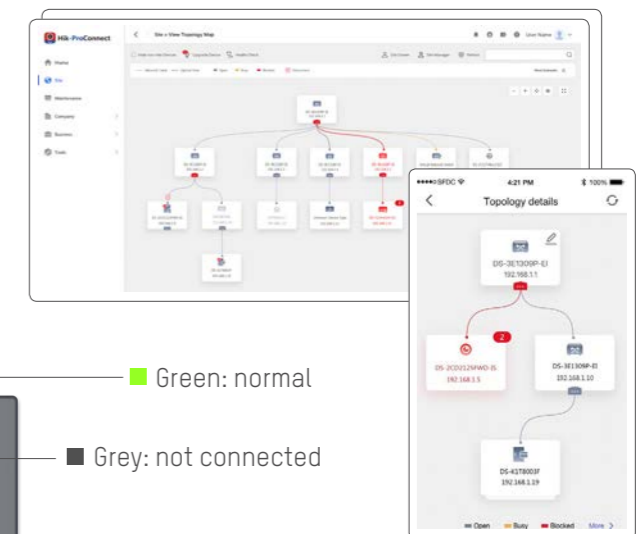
Hik-ProConnect

Home
Site
Maintenance
Company
Business
Tools

Site > View Topology Map

User Name

●●●●○SFDC
4:21 PM
100%

Topology details

DS-3E1309P-EI
192.168.1.1

2

DS-2CD2126WD-IS
192.168.1.5

DS-3E1309P-EI
192.168.1.10

DS-K1T8003F
192.168.1.19

Open
Busy
Blocked
More >

Green: normal

Grey: not connected